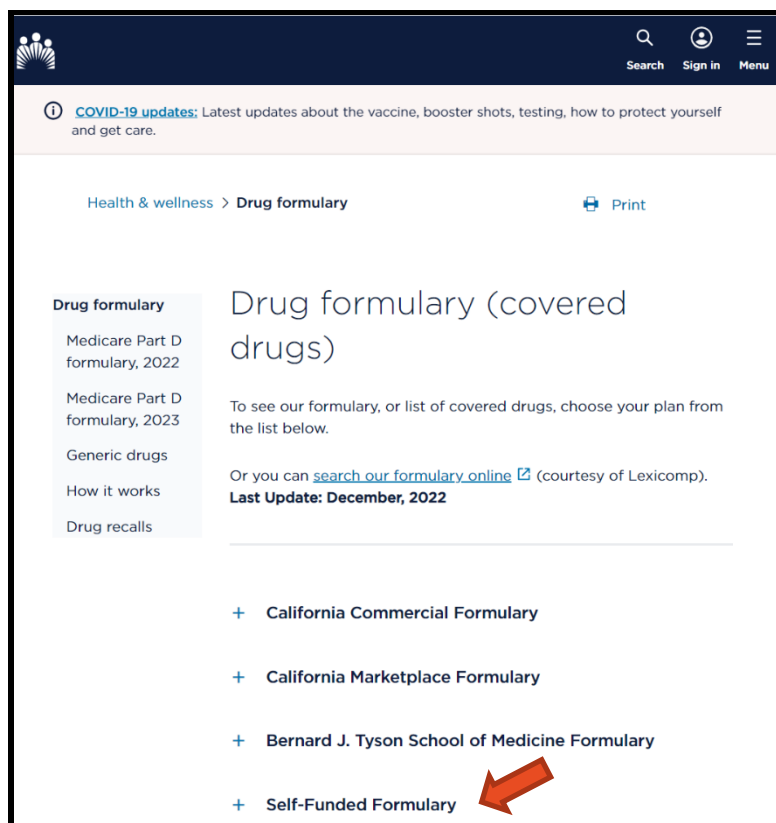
Search Sign in Menu

COVID-19 updates: Latest updates about the vaccine, booster shots, testing, how to protect yourself and get care.

Health & wellness > Drug formulary

Print

Drug formulary

Medicare Part D formulary, 2022

Medicare Part D formulary, 2023

Generic drugs

How it works

Drug recalls

Drug formulary (covered drugs)

To see our formulary, or list of covered drugs, choose your plan from the list below.

Or you can search our formulary online (courtesy of Lexicomp).
Last Update: December, 2022

+ California Commercial Formulary

+ California Marketplace Formulary

+ Bernard J. Tyson School of Medicine Formulary

+ Self-Funded Formulary